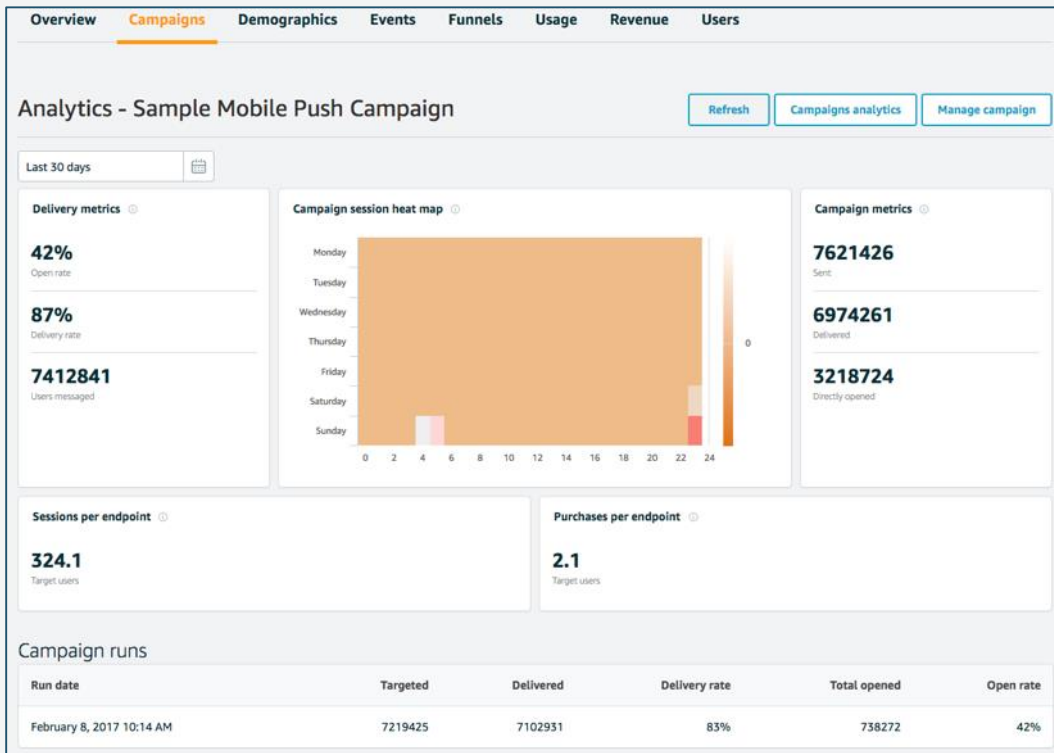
Overview Campaigns Demographics Events Funnels Usage Revenue Users

Analytics - Sample Mobile Push Campaign

Refresh Campaigns analytics Manage campaign

Last 30 days

Delivery metrics

42%
Open rate

87%
Delivery rate

7412841
Users messaged

Campaign session heat map

Monday
Tuesday
Wednesday
Thursday
Friday
Saturday
Sunday

0 2 4 6 8 10 12 14 16 18 20 22 24

0

Campaign metrics

7621426
Sent

6974261
Delivered

3218724
Directly opened

Sessions per endpoint

324.1
Target users

Purchases per endpoint

2.1
Target users

Campaign runs

| Run date | Targeted | Delivered | Delivery rate | Total opened | Open rate |
|---|---|---|---|---|---|
| February 8, 2017 10:14 AM | 7219425 | 7102931 | 83% | 738272 | 42% |